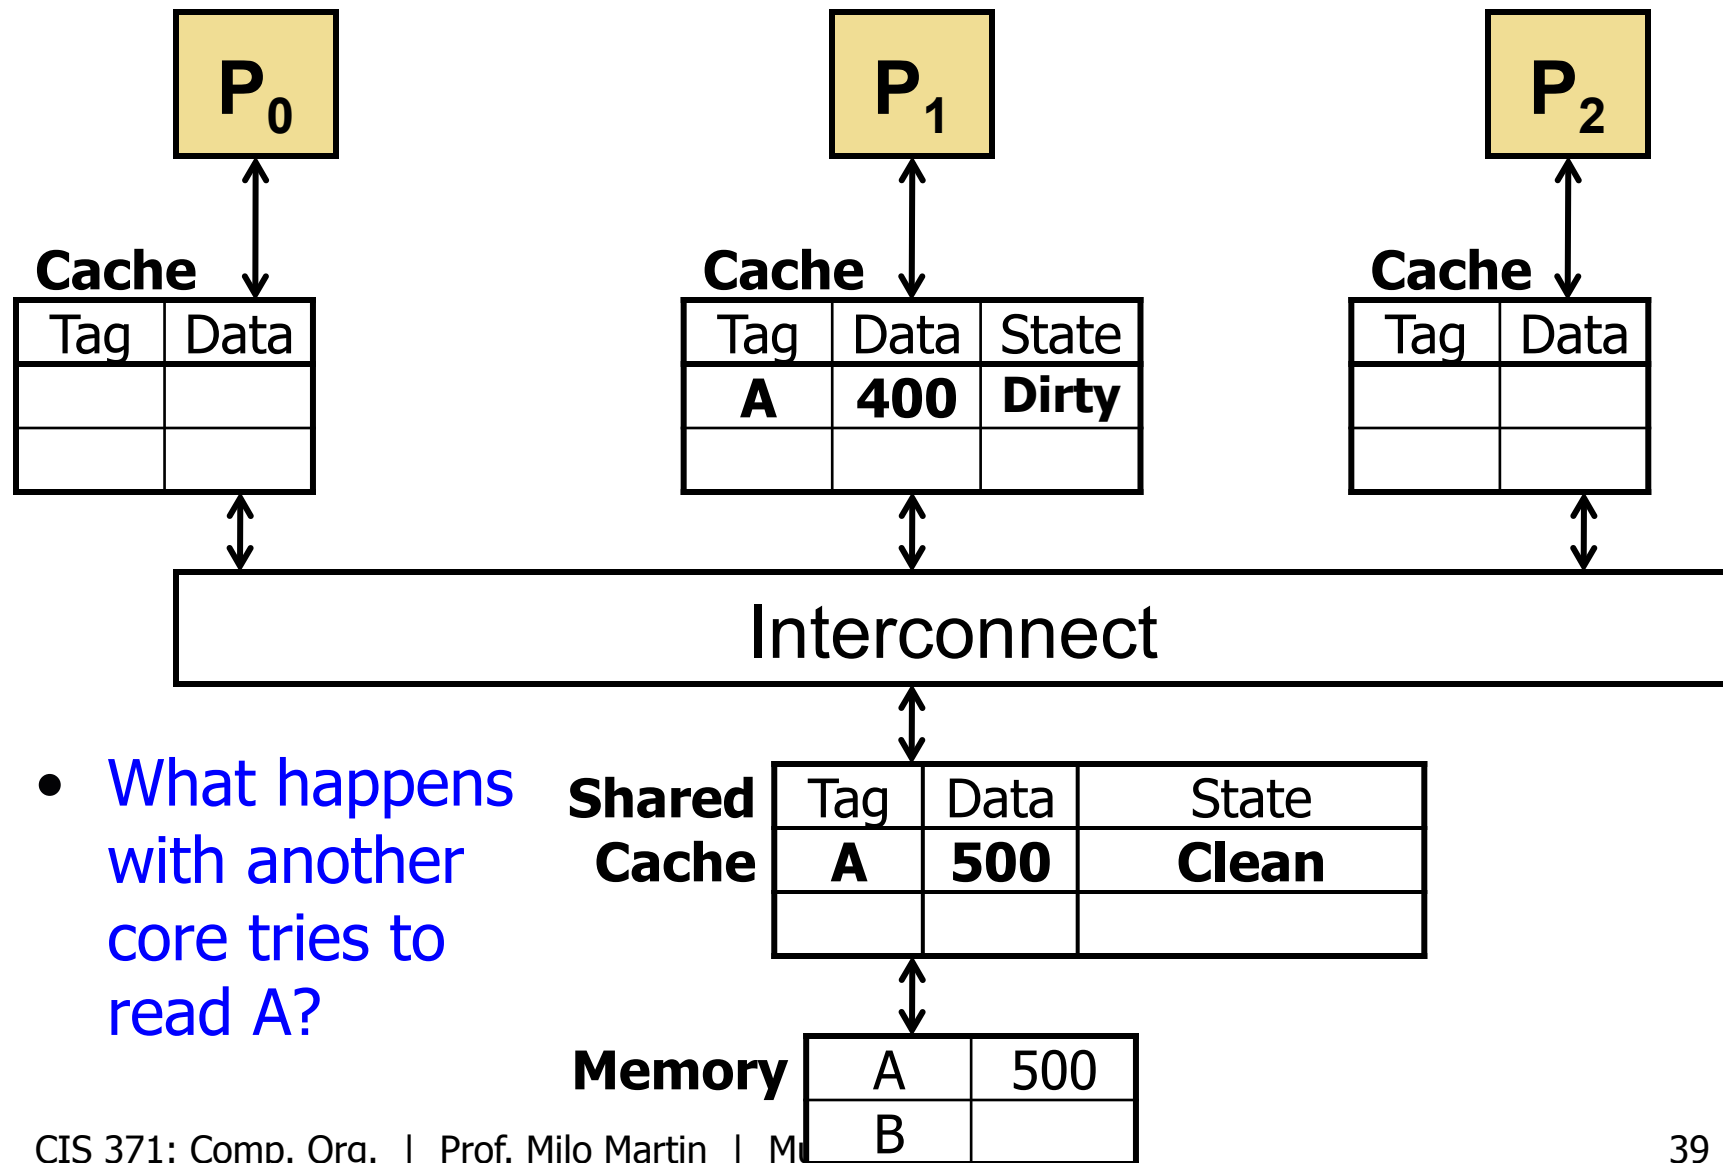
$P_0$

$P_1$

$P_2$

Cache

| Tag | Data |
|---|---|
| | |
| | |

Cache

| Tag | Data | State |
|---|---|---|
| A | 400 | Dirty |
| | | |

Cache

| Tag | Data |
|---|---|
| | |
| | |

Interconnect

• What happens with another core tries to read A?

Shared Cache

| Tag | Data | State |
|---|---|---|
| A | 500 | Clean |
| | | |

Memory

| A | 500 |
|---|---|
| B | |

CIS 371: Comp. Org. | Prof. Milo Martin | Mu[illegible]

39